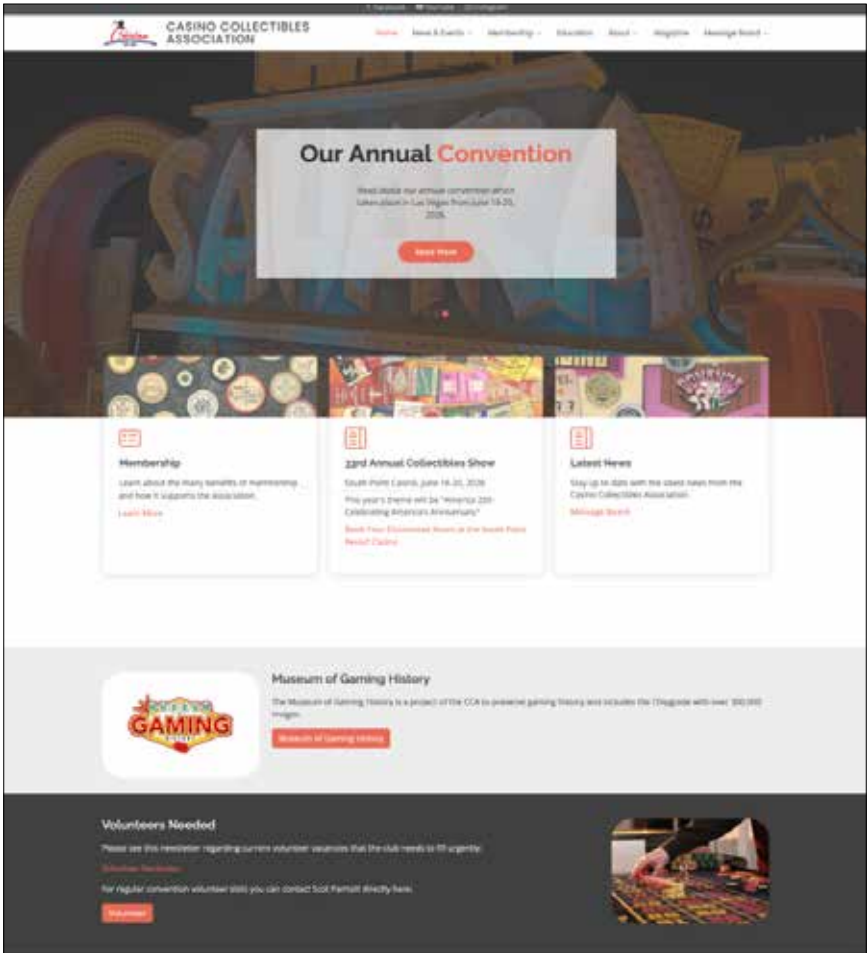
Facebook YouTube Instagram

CASINO COLLECTIBLES ASSOCIATION

Home News & Events Membership Education About Magazine Message Board

Our Annual Convention

Read about our annual convention which takes place in Las Vegas from June 16-20, 2026.

Read More

Membership

Learn about the many benefits of membership and how it supports the Association.

Learn More

33rd Annual Collectibles Show

South Point Casino, June 16-20, 2026

This year's theme will be "America 250 - Celebrating America's Anniversary"

Book Your Discounted Room at the South Point Resort Casino

Latest News

Stay up to date with the latest news from the Casino Collectibles Association.

Message Board

GAMING

Museum of Gaming History

The Museum of Gaming History is a project of the CCA to preserve gaming history and includes the Chipguide with over 300,000 images.

Museum of Gaming History

Volunteers Needed

Please see this newsletter regarding current volunteer vacancies that the club needs to fill urgently.

Volunteer Newsletter

For regular convention volunteer slots you can contact Scot Parmalt directly here.

Volunteer